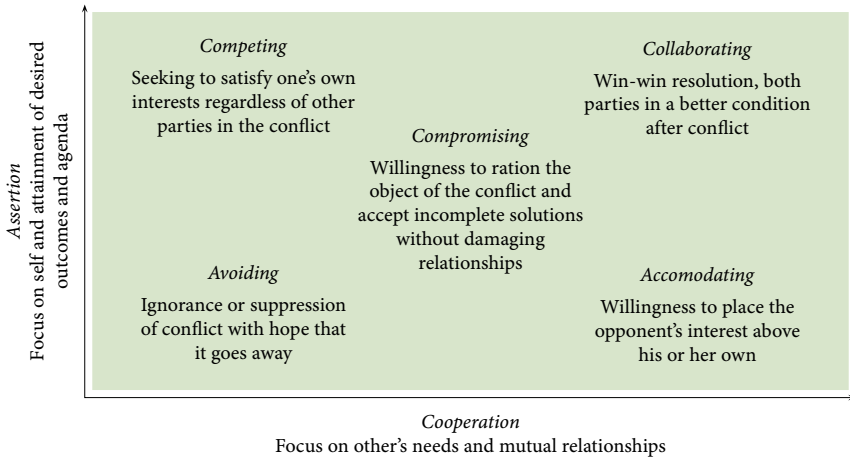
Assertion
Focus on self and attainment of desired outcomes and agenda

Competing
Seeking to satisfy one's own interests regardless of other parties in the conflict

Collaborating
Win-win resolution, both parties in a better condition after conflict

Compromising
Willingness to ration the object of the conflict and accept incomplete solutions without damaging relationships

Avoiding
Ignorance or suppression of conflict with hope that it goes away

Accomodating
Willingness to place the opponent's interest above his or her own

Cooperation
Focus on other's needs and mutual relationships